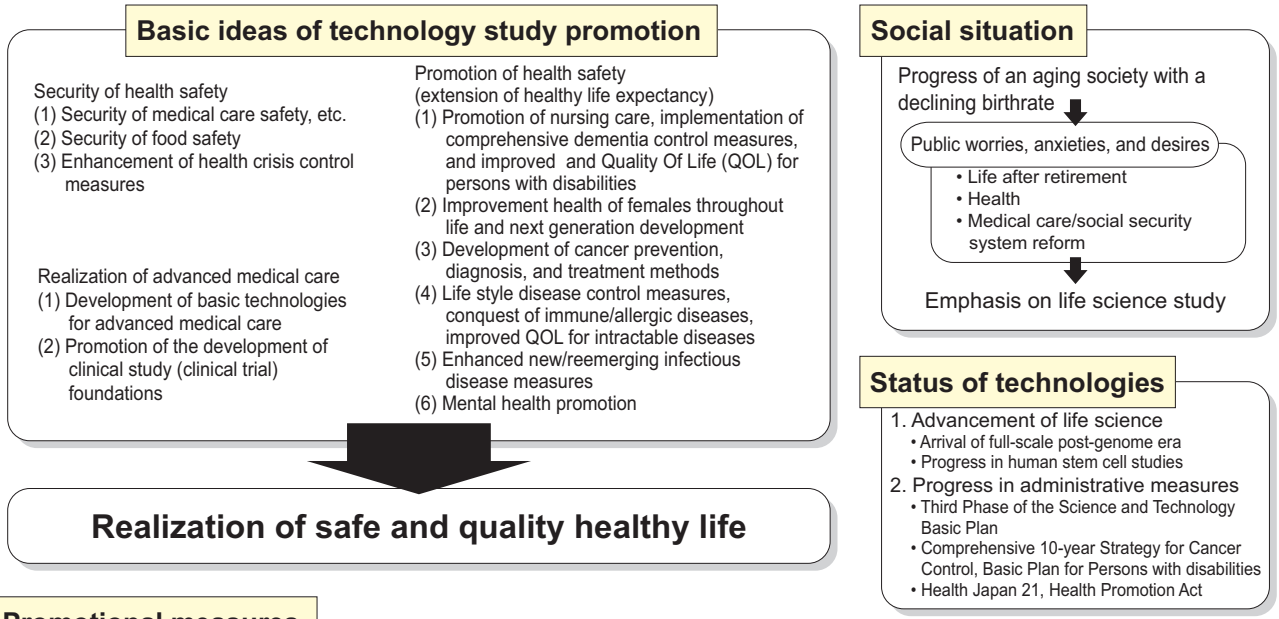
Basic ideas of technology study promotion

Security of health safety
(1) Security of medical care safety, etc.
(2) Security of food safety
(3) Enhancement of health crisis control measures

Realization of advanced medical care
(1) Development of basic technologies for advanced medical care
(2) Promotion of the development of clinical study (clinical trial) foundations

Promotion of health safety (extension of healthy life expectancy)
(1) Promotion of nursing care, implementation of comprehensive dementia control measures, and improved and Quality Of Life (QOL) for persons with disabilities
(2) Improvement health of females throughout life and next generation development
(3) Development of cancer prevention, diagnosis, and treatment methods
(4) Life style disease control measures, conquest of immune/allergic diseases, improved QOL for intractable diseases
(5) Enhanced new/reemerging infectious disease measures
(6) Mental health promotion

Realization of safe and quality healthy life

Social situation

Progress of an aging society with a declining birthrate

Public worries, anxieties, and desires
• Life after retirement
• Health
• Medical care/social security system reform

Emphasis on life science study

Status of technologies

1. Advancement of life science
• Arrival of full-scale post-genome era
• Progress in human stem cell studies
2. Progress in administrative measures
• Third Phase of the Science and Technology Basic Plan
• Comprehensive 10-year Strategy for Cancer Control, Basic Plan for Persons with disabilities
• Health Japan 21, Health Promotion Act

Promotional measures